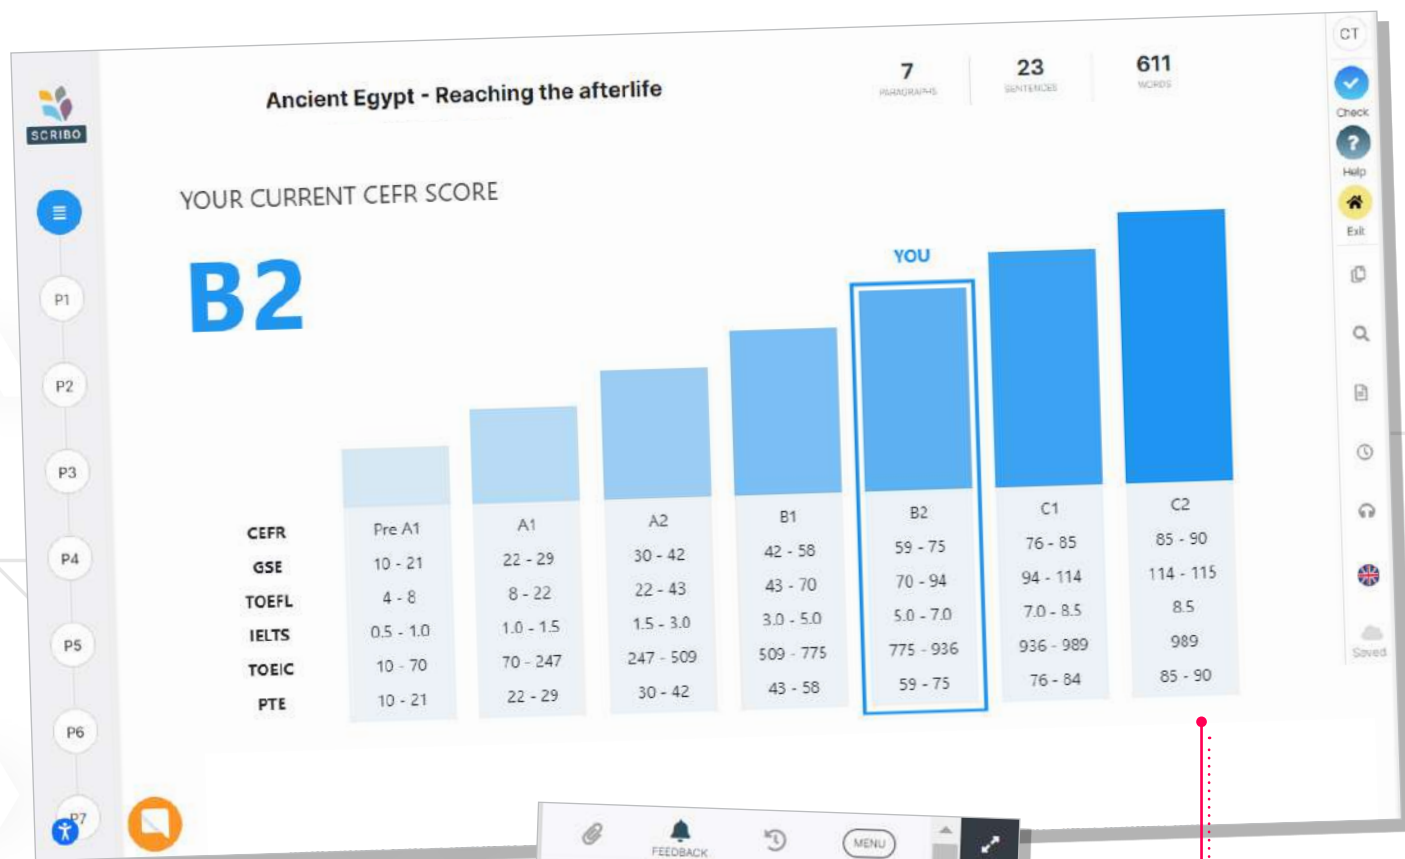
SCRIBO

Ancient Egypt - Reaching the afterlife

7
PARAGRAPHS

23
SENTENCES

611
WORDS

CT

Check

Help

Exit

Saved

YOUR CURRENT CEFR SCORE

B2

YOU

| CEFR | Pre A1 | A1 | A2 | B1 | B2 | C1 | C2 |
|---|---|---|---|---|---|---|---|
| GSE | 10 - 21 | 22 - 29 | 30 - 42 | 42 - 58 | 59 - 75 | 76 - 85 | 85 - 90 |
| TOEFL | 4 - 8 | 8 - 22 | 22 - 43 | 43 - 70 | 70 - 94 | 94 - 114 | 114 - 115 |
| IELTS | 0.5 - 1.0 | 1.0 - 1.5 | 1.5 - 3.0 | 3.0 - 5.0 | 5.0 - 7.0 | 7.0 - 8.5 | 8.5 |
| TOEIC | 10 - 70 | 70 - 247 | 247 - 509 | 509 - 775 | 775 - 936 | 936 - 989 | 989 |
| PTE | 10 - 21 | 22 - 29 | 30 - 42 | 43 - 58 | 59 - 75 | 76 - 84 | 85 - 90 |

P1
P2
P3
P4
P5
P6
P7

FEEDBACK
MENU